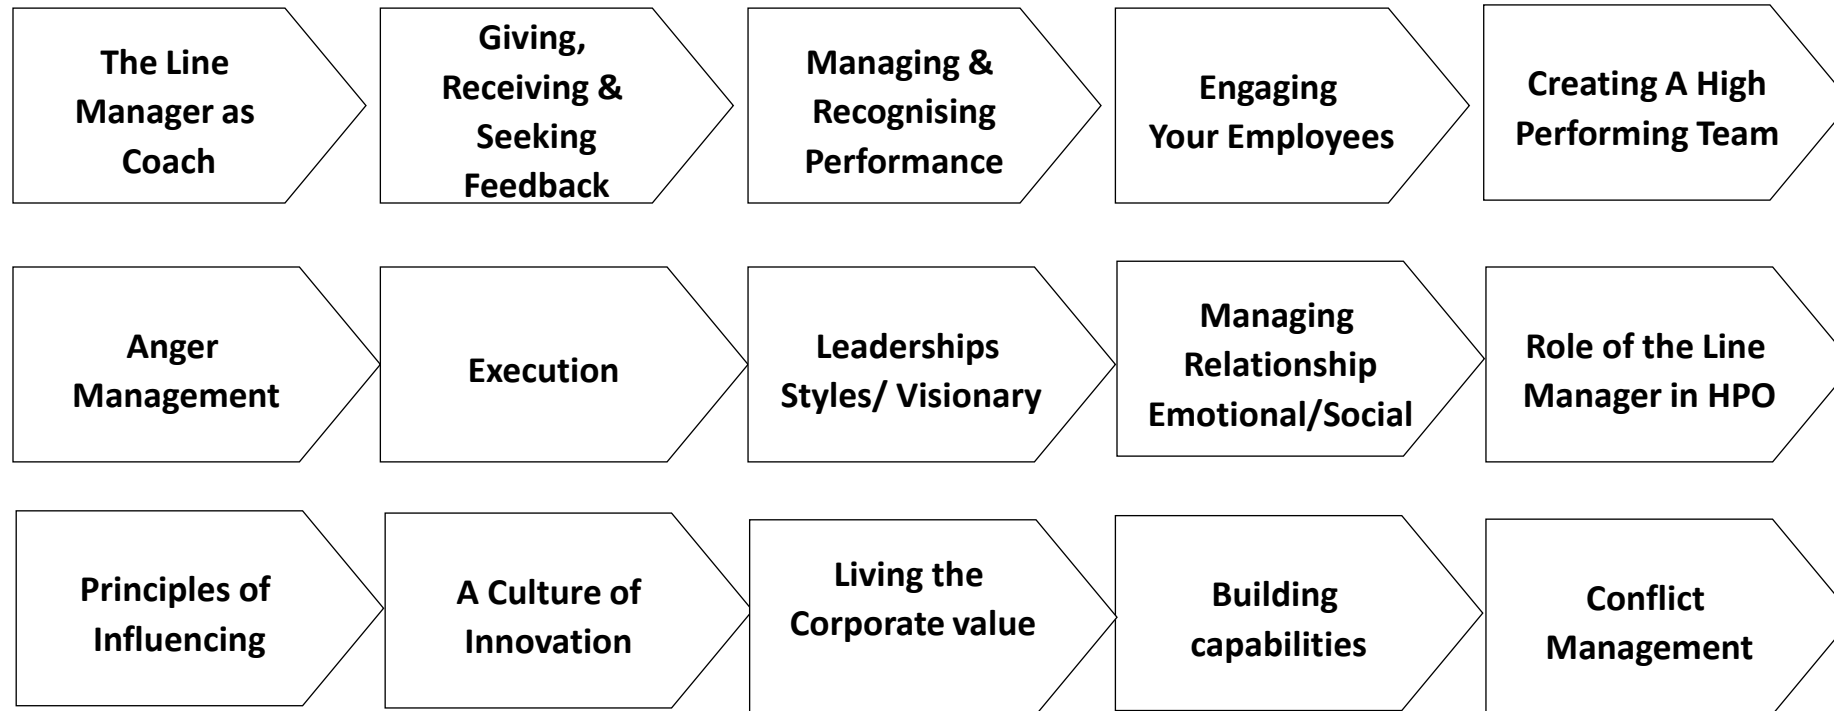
The Line Manager as Coach

Giving, Receiving & Seeking Feedback

Managing & Recognising Performance

Engaging Your Employees

Creating A High Performing Team

Anger Management

Execution

Leaderships Styles/ Visionary

Managing Relationship Emotional/Social

Role of the Line Manager in HPO

Principles of Influencing

A Culture of Innovation

Living the Corporate value

Building capabilities

Conflict Management